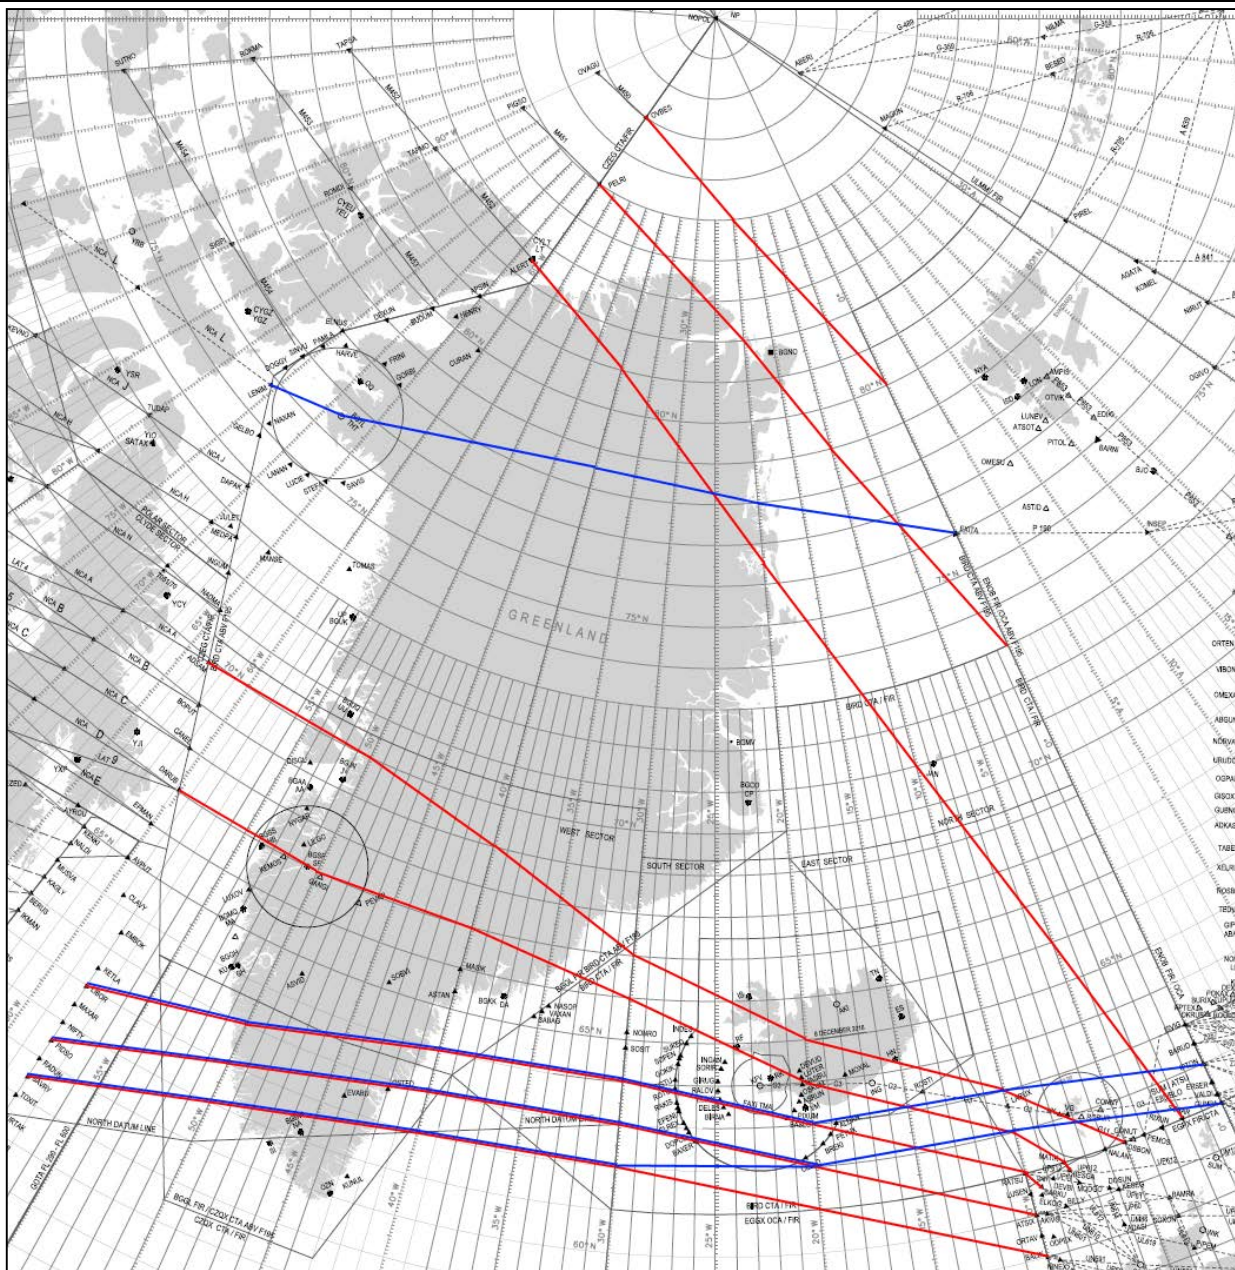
NOPOL
NP
GREENLAND
75° N
70° N
65° N
80° N
60° N
90° W
80° W
75° W
70° W
60° W
55° W
50° W
45° W
40° W
35° W
30° W
25° W
20° W
15° W
10° W
5° W
CZEG CTA/FIR
BIRD CTA / FIR
BGGL FIR / CZQX CTA ABV F195
CZQX CTA / FIR
EGGX OCA / FIR
ENOB FIR / OCA
BIRD CTA ABV F195
WEST SECTOR
SOUTH SECTOR
EAST SECTOR
NORTH SECTOR
NORTH DATUM LINE
POLAR SECTOR
CLYDE SECTOR
ALERT
BGTL
BGSF
BGJN
BGCO
BGMV
BGKK
BGUK
BGAA
BGBW
BGGH
BGUM
BGUQ
BGNO
BGSC
CYLT
CYRB
CYEU
CYGZ
CYQT
YFB
YEU
YCY
YSR
YIO
KEF
RK
ISAFJ
DUSKI
KUGUR
KETLA
PIDSO
RADUN
TONIT
RORAF
EVARD
GRUNA
INGAN
ORTEN
ALERT
NCA A
NCA B
NCA C
NCA D
NCA E
NCA H
NCA J
NCA K
NCA L
NCA N
LAT 4
LAT 9
MASK
AGATA
PIREL
INSER
LUNEV
ATSOT
PITOL
OMESU
ASTID
EKTA
ENUL
IGDAL
8 DECEMBER 2016
FAXI TMA
QOTA FL 290 - FL 600